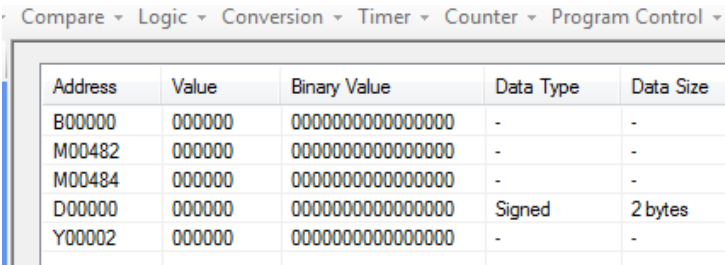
Compare ▾ Logic ▾ Conversion ▾ Timer ▾ Counter ▾ Program Control ▾

| Address | Value | Binary Value | Data Type | Data Size |
|---|---|---|---|---|
| B00000 | 000000 | 0000000000000000 | - | - |
| M00482 | 000000 | 0000000000000000 | - | - |
| M00484 | 000000 | 0000000000000000 | - | - |
| D00000 | 000000 | 0000000000000000 | Signed | 2 bytes |
| Y00002 | 000000 | 0000000000000000 | - | - |